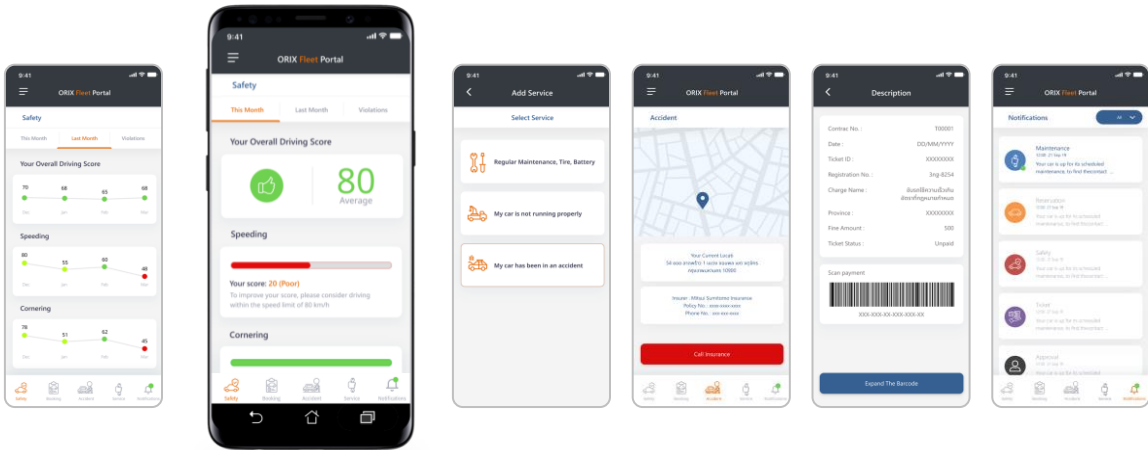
9:41

ORIX Fleet Portal

Safety

This Month | Last Month | Violations

Your Overall Driving Score

70 68 65 68

Dec Jan Feb Mar

Speeding

80 55 60 46

Cornering

78 51 62 45

Safety | Booking | Accident | Service | Notifications

9:41

ORIX Fleet Portal

Safety

This Month | Last Month | Violations

Your Overall Driving Score

80
Average

Speeding

Your score: 20 (Poor)
To improve your score, please consider driving within the speed limit of 80 km/h

Cornering

Safety | Booking | Accident | Service | Notifications

9:41

Add Service

Select Service

Regular Maintenance, Tire, Battery

My car is not running properly

My car has been in an accident

9:41

ORIX Fleet Portal

Accident

Your Current Locati

Insurer : Mitsui Sumitomo Insurance
Policy No. :
Phone No. :

Call Insurance

Safety | Booking | Accident | Service | Notifications

9:41

Description

Contrac No : T00001
Date : DD/MM/YYYY
Ticket ID : XXXXXXXX
Registration No. : 3ng-8254
Charge Name : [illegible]
Province : XXXXXXXX
Fine Amount : 500
Ticket Status : Unpaid

Scan payment

XXX-XXX-XX-XXX-XXX-XX

Expand The Barcode

9:41

ORIX Fleet Portal

Notifications

Maintenance
Your car is up for its scheduled maintenance, to find thecontact ...

Reservation
Your car is up for its scheduled maintenance, to find thecontact ...

Safety
Your car is up for its scheduled maintenance, to find thecontact ...

Ticket
Your car is up for its scheduled maintenance, to find thecontact ...

Approval

Safety | Booking | Accident | Service | Notifications